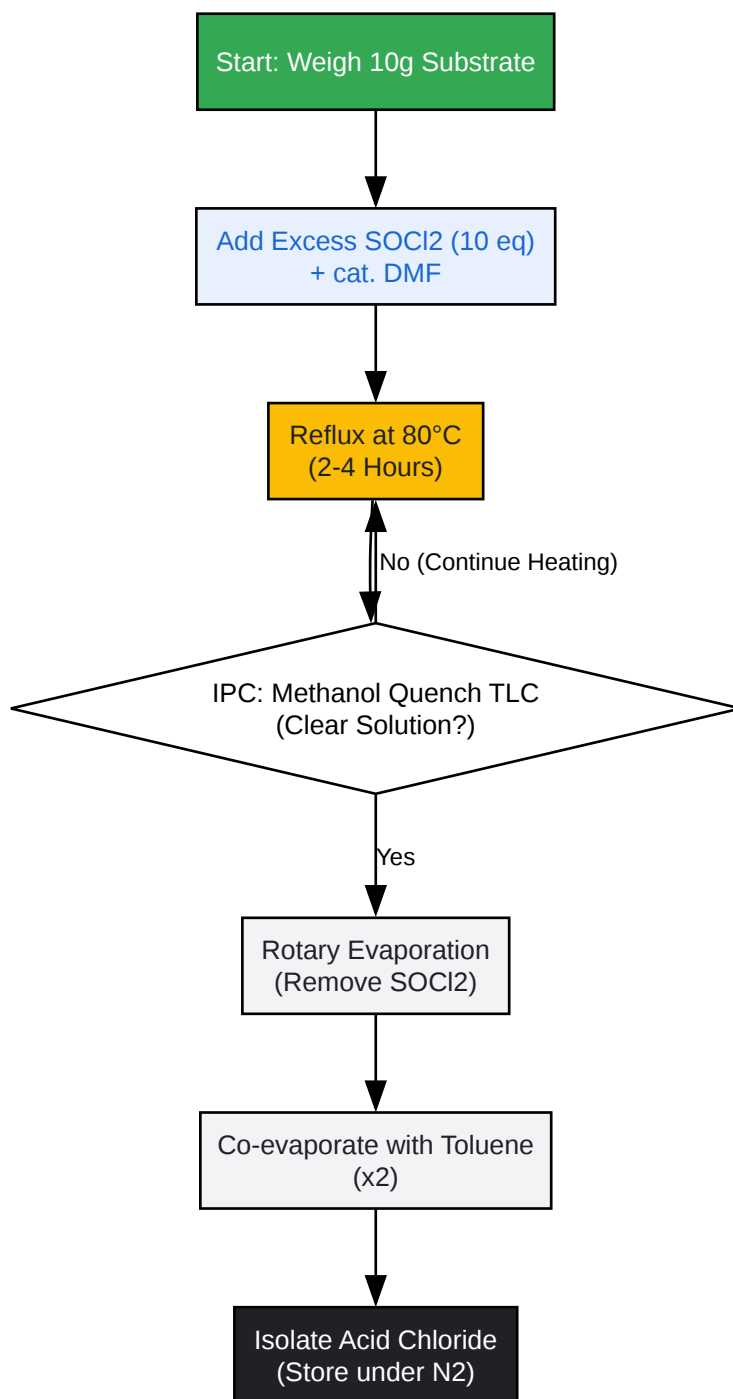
Start: Weigh 10g Substrate

Add Excess SOCl2 (10 eq)
+ cat. DMF

Reflux at 80°C
(2-4 Hours)

No (Continue Heating)

IPC: Methanol Quench TLC
(Clear Solution?)

Yes

Rotary Evaporation
(Remove SOCl2)

Co-evaporate with Toluene
(x2)

Isolate Acid Chloride
(Store under N2)